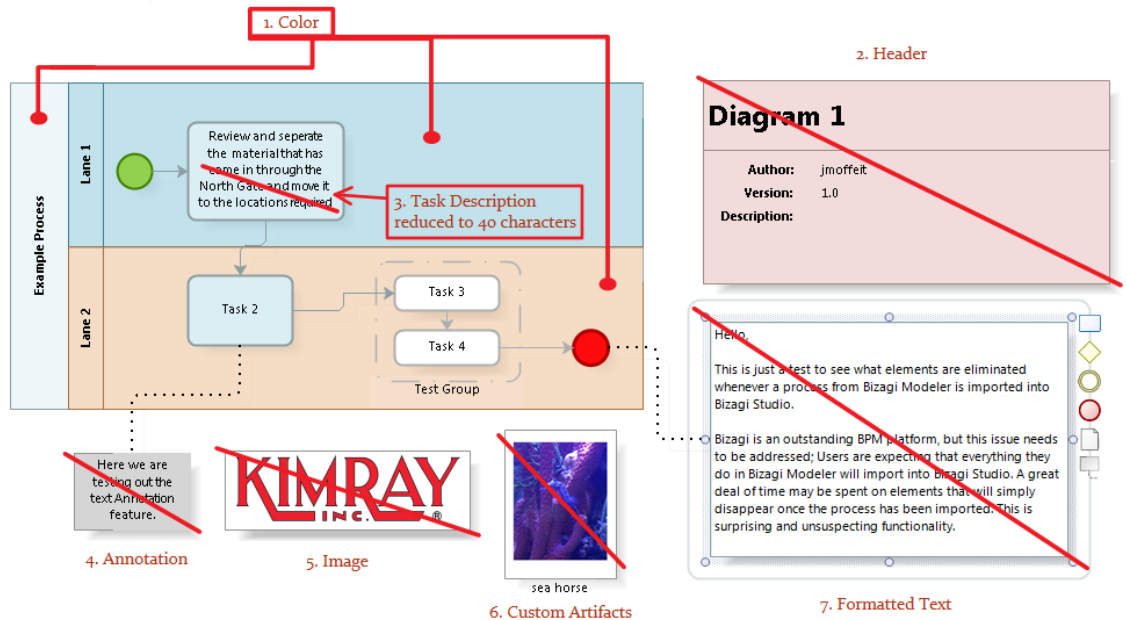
1. Color

2. Header

Example Process

Lane 1

Review and seperate the material that has come in through the North Gate and move it to the locations required

3. Task Description reduced to 40 characters

Lane 2

Task 2

Task 3

Task 4

Test Group

Diagram 1

Author: jmoffeit

Version: 1.0

Description:

Hello,

This is just a test to see what elements are eliminated whenever a process from Bizagi Modeler is imported into Bizagi Studio.

Bizagi is an outstanding BPM platform, but this issue needs to be addressed; Users are expecting that everything they do in Bizagi Modeler will import into Bizagi Studio. A great deal of time may be spent on elements that will simply disappear once the process has been imported. This is surprising and unsuspecting functionality.

Here we are testing out the text Annotation feature.

KIMRAY INC.

sea horse

4. Annotation

5. Image

6. Custom Artifacts

7. Formatted Text